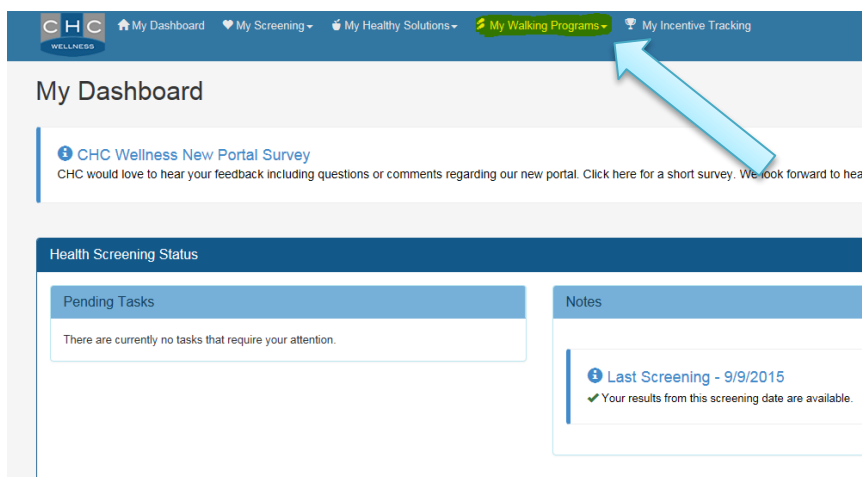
CHC WELLNESS

My Dashboard
My Screening
My Healthy Solutions
My Walking Programs
My Incentive Tracking

My Dashboard

CHC Wellness New Portal Survey
CHC would love to hear your feedback including questions or comments regarding our new portal. Click here for a short survey. We look forward to hea

Health Screening Status

Pending Tasks

There are currently no tasks that require your attention.

Notes

Last Screening - 9/9/2015
Your results from this screening date are available.